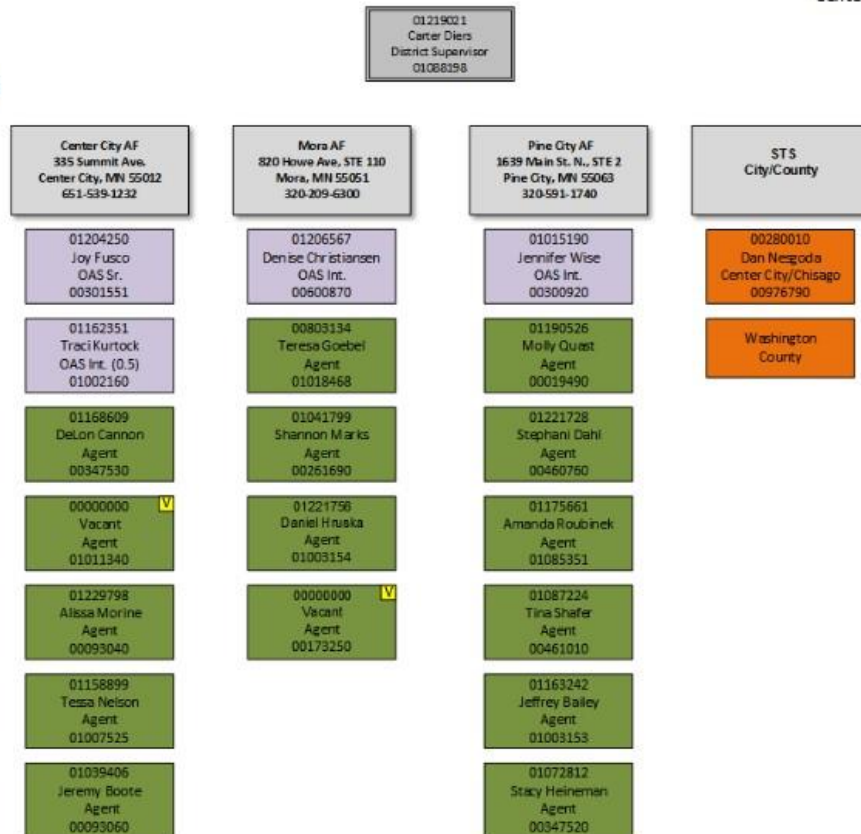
Cente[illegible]

01219021
Carter Diers
District Supervisor
01088198

Center City AF
335 Summit Ave.
Center City, MN 55012
651-539-1232

01204250
Joy Fusco
OAS Sr.
00301551

01162351
Traci Kurtock
OAS Int. (0.5)
01002160

01168609
DeLon Cannon
Agent
00347530

00000000
V
Vacant
Agent
01011340

01229798
Alissa Morine
Agent
00093040

01158899
Tessa Nelson
Agent
01007525

01039406
Jeremy Boote
Agent
00093060

Mora AF
820 Howe Ave, STE 110
Mora, MN 55051
320-209-6300

01206567
Denise Christiansen
OAS Int.
00600870

00803134
Teresa Goebel
Agent
01018468

01041799
Shannon Marks
Agent
00261690

01221756
Daniel Hruska
Agent
01003154

00000000
V
Vacant
Agent
00173250

Pine City AF
1639 Main St. N., STE 2
Pine City, MN 55063
320-591-1740

01015190
Jennifer Wise
OAS Int.
00300920

01190526
Molly Quast
Agent
00019490

01221728
Stephani Dahl
Agent
00460760

01175661
Amanda Roubinek
Agent
01085351

01087224
Tina Shafer
Agent
00461010

01163242
Jeffrey Bailey
Agent
01003153

01072812
Stacy Heineman
Agent
00347520

STS
City/County

00280010
Dan Nesgoda
Center City/Chisago
00976790

Washington
County